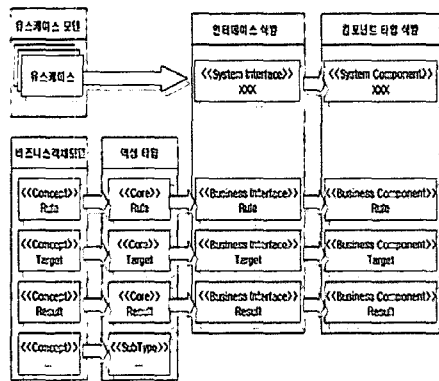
유스케이스 모델

유스케이스

인터페이스 식별

<<System Interface>>
XXX

컴포넌트 타입 식별

<<System Component>>
XXX

비즈니스개념모델

<<Concept>>
Rule

<<Concept>>
Target

<<Concept>>
Result

<<Concept>>
...

핵심 타입

<<Core>>
Rule

<<Core>>
Target

<<Core>>
Result

<<SubType>>
...

<<Business Interface>>
Rule

<<Business Interface>>
Target

<<Business Interface>>
Result

<<Business Component>>
Rule

<<Business Component>>
Target

<<Business Component>>
Result